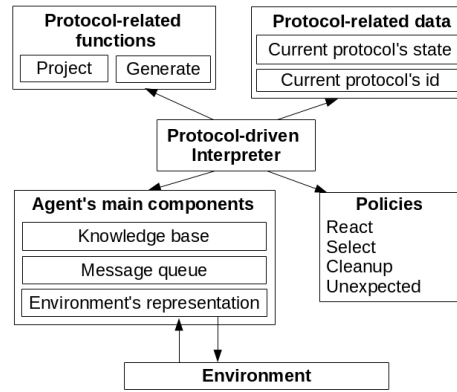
Protocol-related functions

Project

Generate

Protocol-related data

Current protocol's state

Current protocol's id

Protocol-driven Interpreter

Agent's main components

Knowledge base

Message queue

Environment's representation

Policies

React
Select
Cleanup
Unexpected

Environment